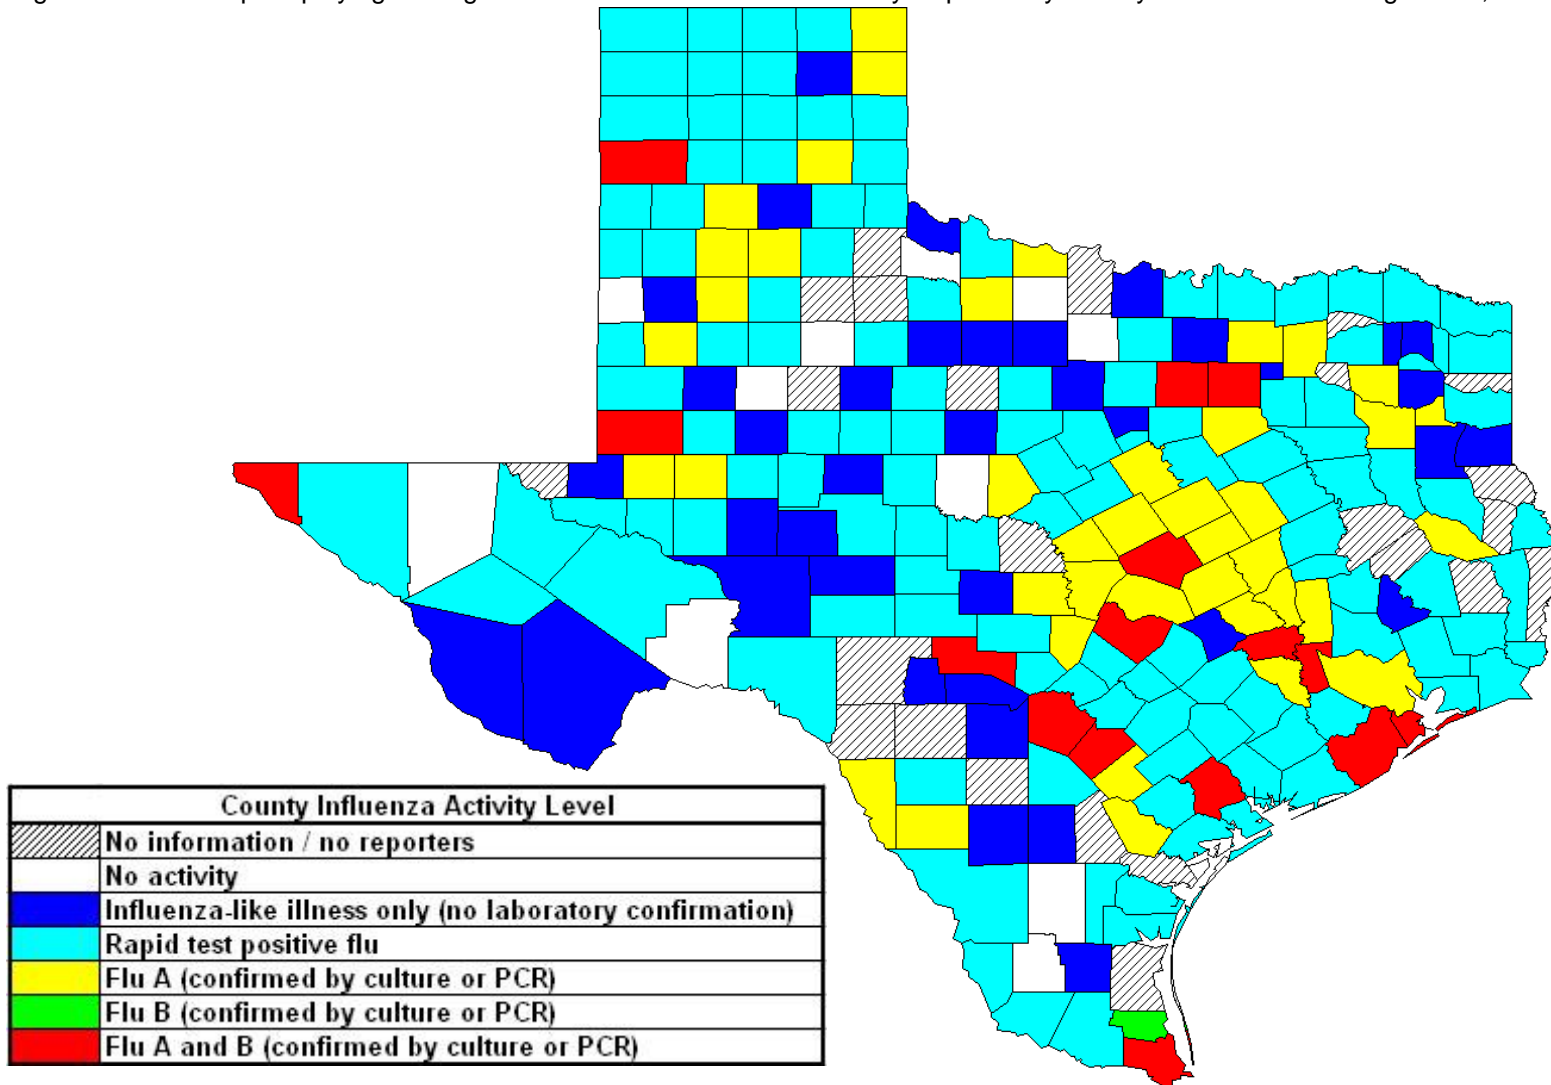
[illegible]

County Influenza Activity Level

No information / no reporters
No activity
Influenza-like illness only (no laboratory confirmation)
Rapid test positive flu
Flu A (confirmed by culture or PCR)
Flu B (confirmed by culture or PCR)
Flu A and B (confirmed by culture or PCR)